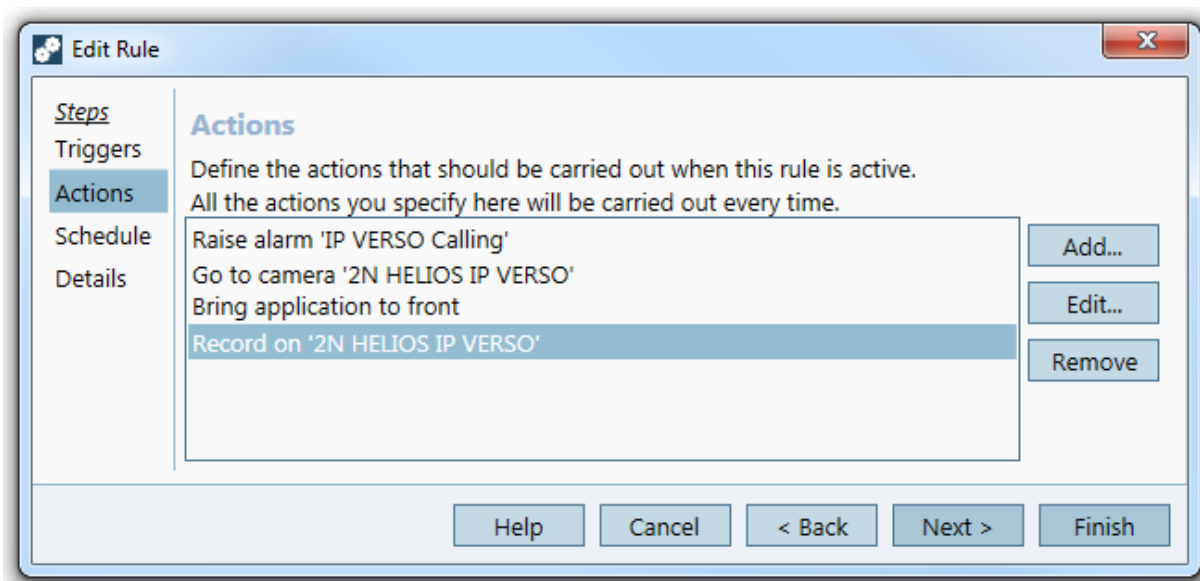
Edit Rule

Steps
Triggers
Actions
Schedule
Details

Actions

Define the actions that should be carried out when this rule is active.
All the actions you specify here will be carried out every time.

Raise alarm 'IP VERSO Calling'
Go to camera '2N HELIOS IP VERSO'
Bring application to front
Record on '2N HELIOS IP VERSO'

Add...
Edit...
Remove

Help
Cancel
< Back
Next >
Finish